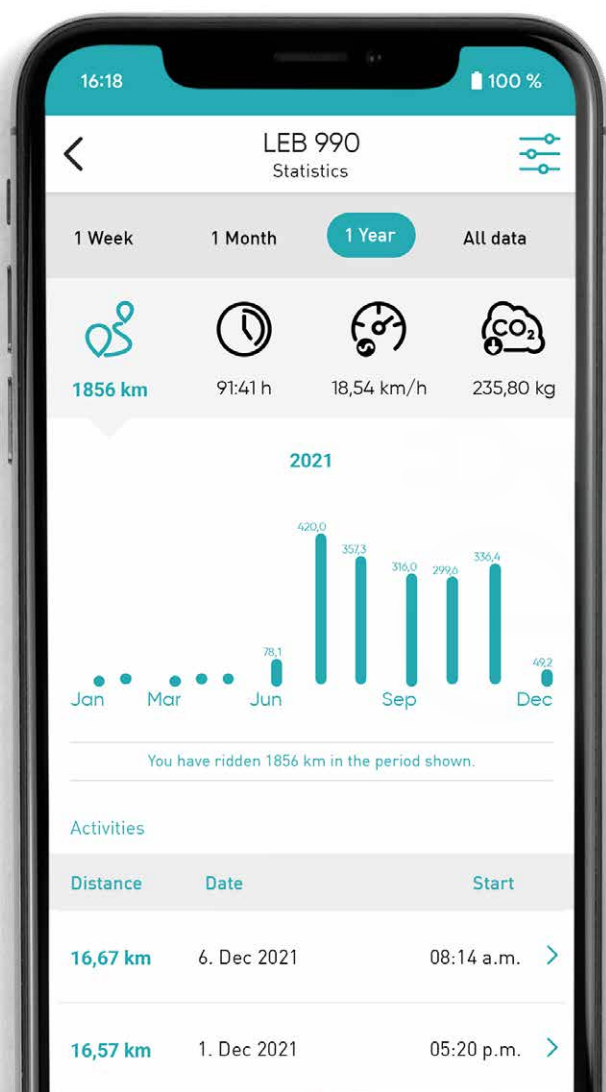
16:18

100 %

LEB 990
Statistics

1 Week
1 Month
1 Year
All data

$CO_2$

1856 km
91:41 h
18,54 km/h
235,80 kg

2021

420,0
357,3
316,0
299,6
336,4
78,1
49,2

Jan
Mar
Jun
Sep
Dec

You have ridden 1856 km in the period shown.

Activities

| Distance | Date | Start |
|---|---|---|
| 16,67 km | 6. Dec 2021 | 08:14 a.m. |
| 16,57 km | 1. Dec 2021 | 05:20 p.m. |